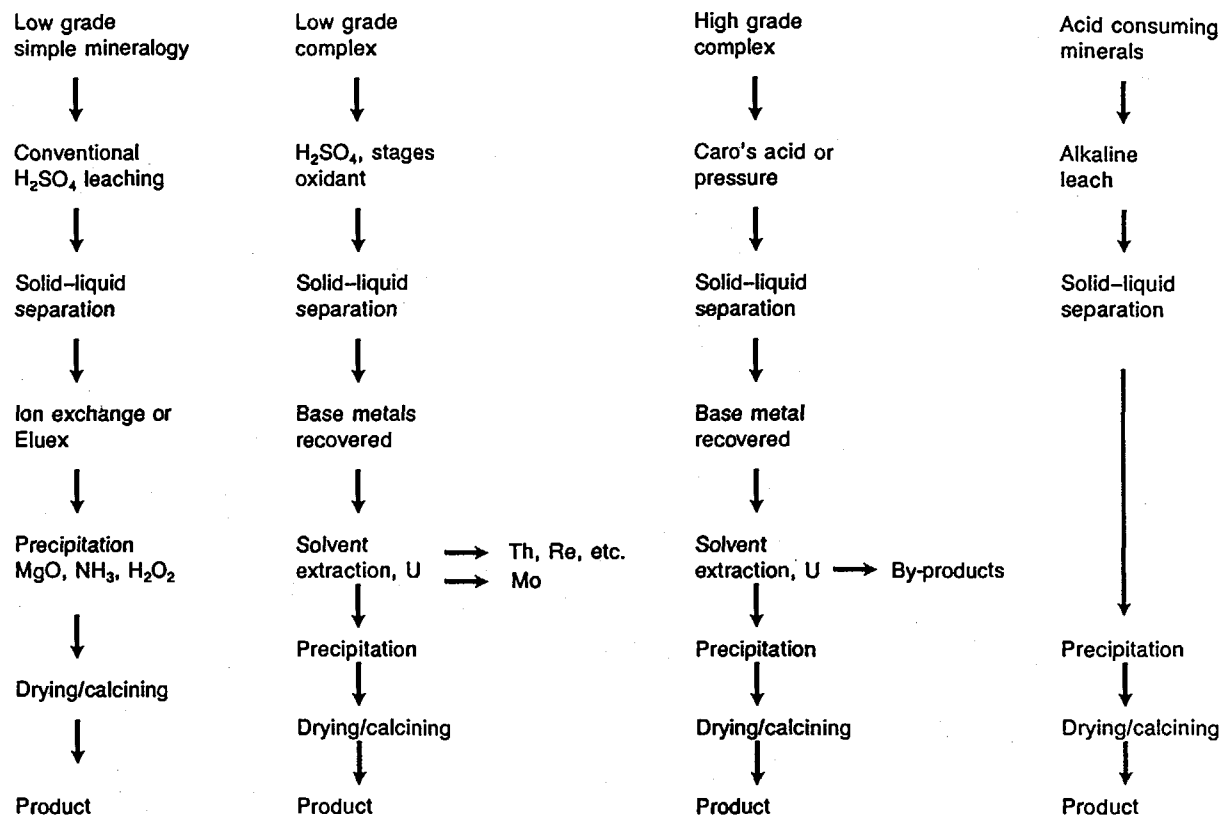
Low grade simple mineralogy

Conventional $H_2SO_4$ leaching

Solid–liquid separation

Ion exchange or Eluex

Precipitation $MgO$, $NH_3$, $H_2O_2$

Drying/calcining

Product

Low grade complex

$H_2SO_4$, stages oxidant

Solid–liquid separation

Base metals recovered

Solvent extraction, U → Th, Re, etc. → Mo

Precipitation

Drying/calcining

Product

High grade complex

Caro's acid or pressure

Solid–liquid separation

Base metal recovered

Solvent extraction, U → By-products

Precipitation

Drying/calcining

Product

Acid consuming minerals

Alkaline leach

Solid–liquid separation

Precipitation

Drying/calcining

Product